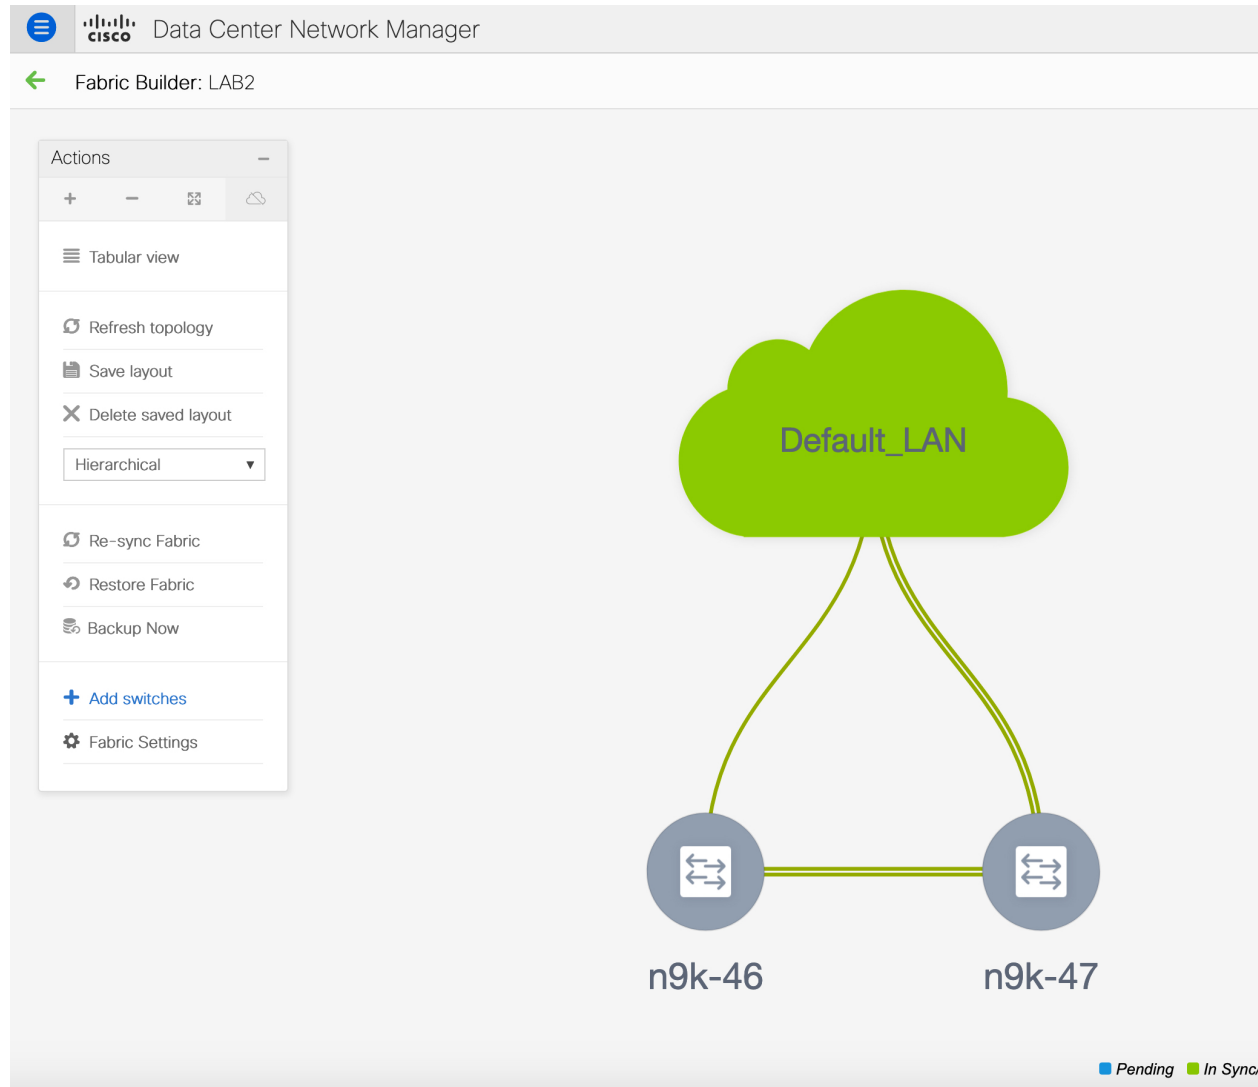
cisco Data Center Network Manager

Fabric Builder: LAB2

Actions

+ −

Tabular view

Refresh topology

Save layout

Delete saved layout

Hierarchical

Re-sync Fabric

Restore Fabric

Backup Now

Add switches

Fabric Settings

Default_LAN

n9k-46

n9k-47

Pending In Sync